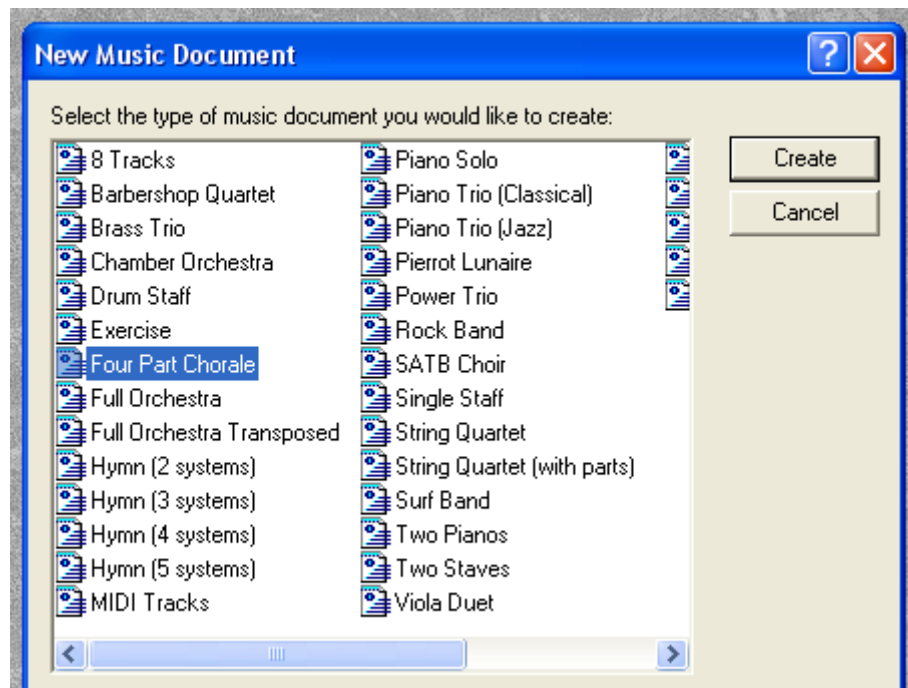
New Music Document

Select the type of music document you would like to create:

8 Tracks
Barbershop Quartet
Brass Trio
Chamber Orchestra
Drum Staff
Exercise
Four Part Chorale
Full Orchestra
Full Orchestra Transposed
Hymn (2 systems)
Hymn (3 systems)
Hymn (4 systems)
Hymn (5 systems)
MIDI Tracks

Piano Solo
Piano Trio (Classical)
Piano Trio (Jazz)
Pierrot Lunaire
Power Trio
Rock Band
SATB Choir
Single Staff
String Quartet
String Quartet (with parts)
Surf Band
Two Pianos
Two Staves
Viola Duet

Create
Cancel